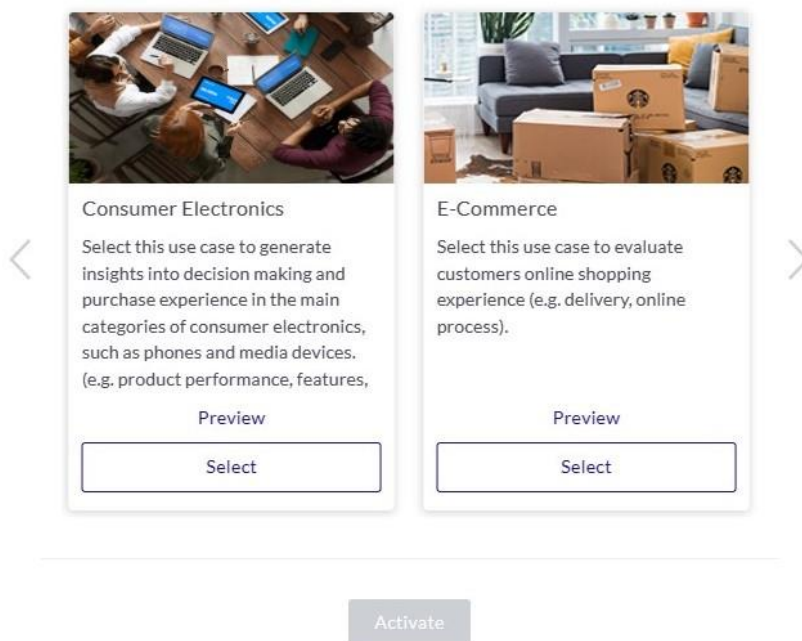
Consumer Electronics

Select this use case to generate insights into decision making and purchase experience in the main categories of consumer electronics, such as phones and media devices. (e.g. product performance, features,

Preview

Select

E-Commerce

Select this use case to evaluate customers online shopping experience (e.g. delivery, online process).

Preview

Select

Activate